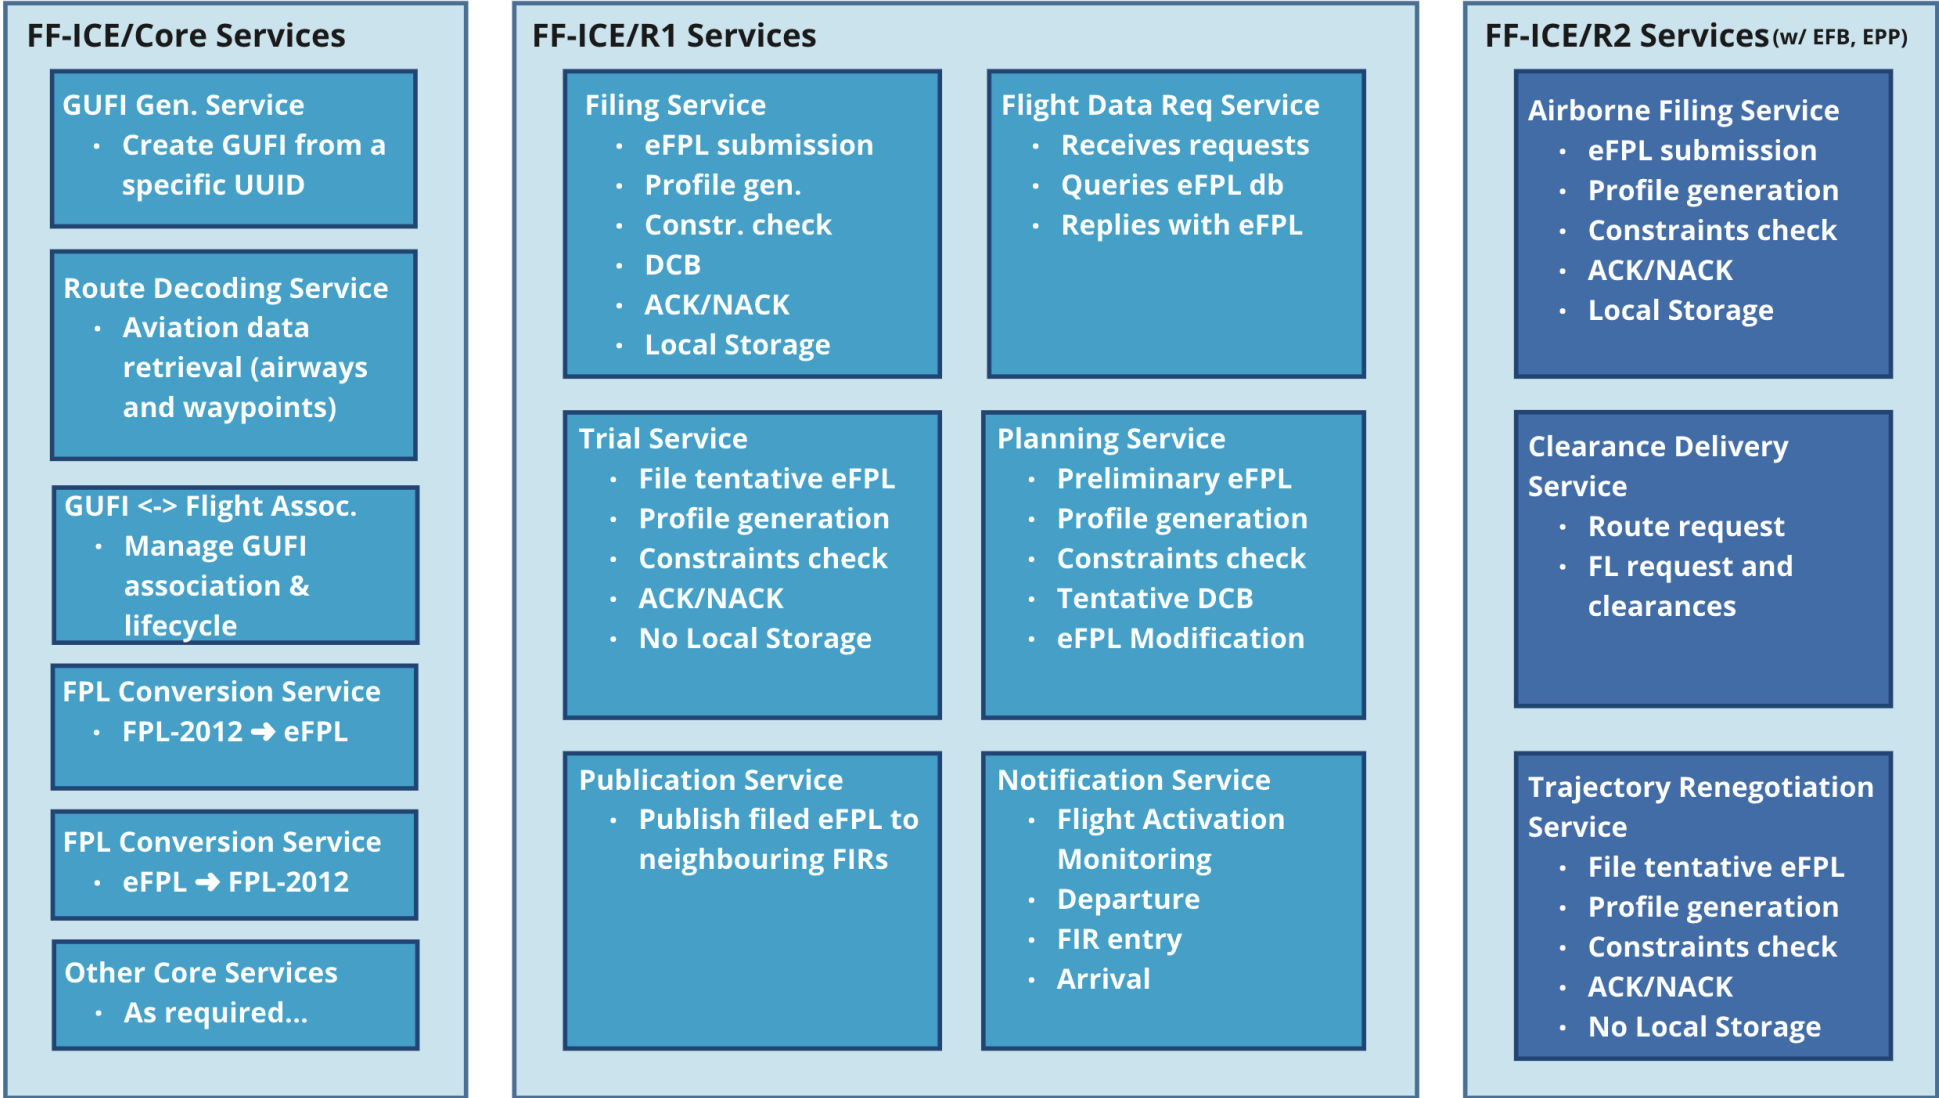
FF-ICE/Core Services

GUFI Gen. Service
- Create GUFI from a specific UUID

Route Decoding Service
- Aviation data retrieval (airways and waypoints)

GUFI <-> Flight Assoc.
- Manage GUFI association & lifecycle

FPL Conversion Service
- FPL-2012 ➔ eFPL

FPL Conversion Service
- eFPL ➔ FPL-2012

Other Core Services
- As required...

FF-ICE/R1 Services

Filing Service
- eFPL submission
- Profile gen.
- Constr. check
- DCB
- ACK/NACK
- Local Storage

Flight Data Req Service
- Receives requests
- Queries eFPL db
- Replies with eFPL

Trial Service
- File tentative eFPL
- Profile generation
- Constraints check
- ACK/NACK
- No Local Storage

Planning Service
- Preliminary eFPL
- Profile generation
- Constraints check
- Tentative DCB
- eFPL Modification

Publication Service
- Publish filed eFPL to neighbouring FIRs

Notification Service
- Flight Activation Monitoring
- Departure
- FIR entry
- Arrival

FF-ICE/R2 Services(w/ EFB, EPP)

Airborne Filing Service
- eFPL submission
- Profile generation
- Constraints check
- ACK/NACK
- Local Storage

Clearance Delivery Service
- Route request
- FL request and clearances

Trajectory Renegotiation Service
- File tentative eFPL
- Profile generation
- Constraints check
- ACK/NACK
- No Local Storage